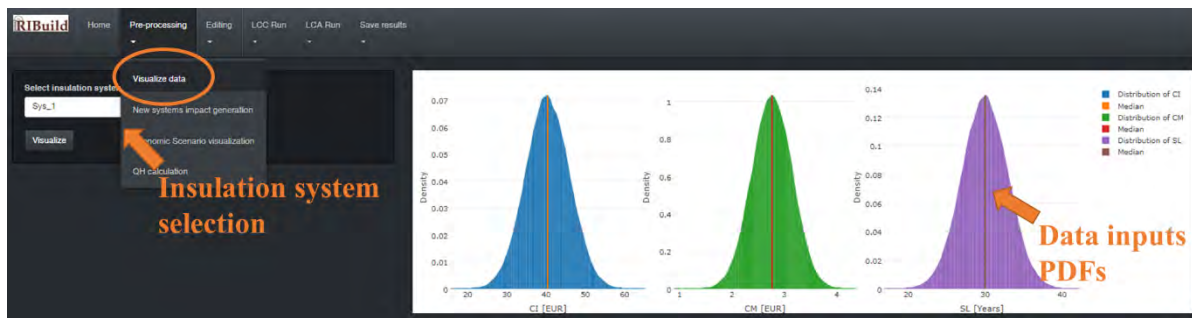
RIBuild Home Pre-processing Editing LCC Run LCA Run Save results

Visualize data
New systems impact generation
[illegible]nomic Scenario visualization
QH calculation

Select insulation syste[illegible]
Sys_1
Visualize

Insulation system selection

0.07
0.06
0.05
0.04
0.03
0.02
0.01
0
Density
20 30 40 50 60
CI [EUR]

1
0.8
0.6
0.4
0.2
0
Density
1 2 3 4
CM [EUR]

0.14
0.12
0.1
0.08
0.06
0.04
0.02
0
Density
20 30 40
SL [Years]

Distribution of CI
Median
Distribution of CM
Median
Distribution of SL
Median

Data inputs PDFs